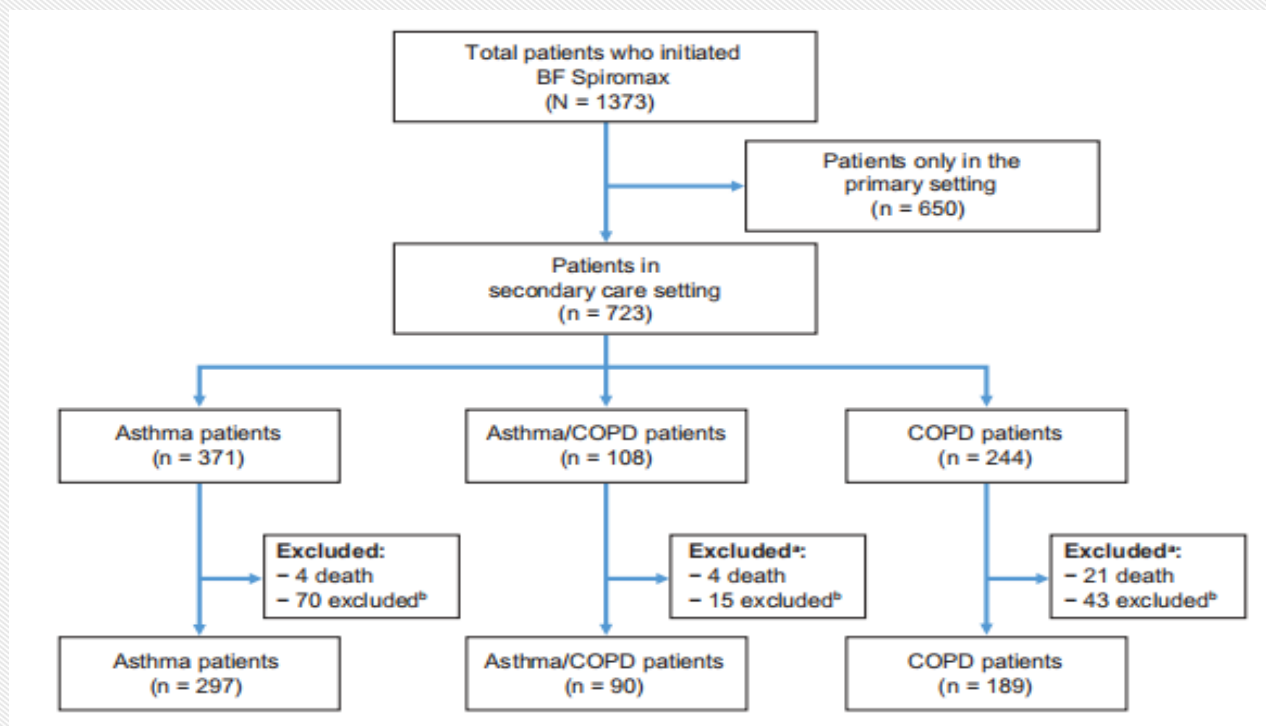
Total patients who initiated BF Spiromax
(N = 1373)

Patients only in the primary setting
(n = 650)

Patients in secondary care setting
(n = 723)

Asthma patients
(n = 371)

Asthma/COPD patients
(n = 108)

COPD patients
(n = 244)

Excluded:
− 4 death
− 70 excluded$^b$

Excluded$^a$:
− 4 death
− 15 excluded$^b$

Excluded$^a$:
− 21 death
− 43 excluded$^b$

Asthma patients
(n = 297)

Asthma/COPD patients
(n = 90)

COPD patients
(n = 189)